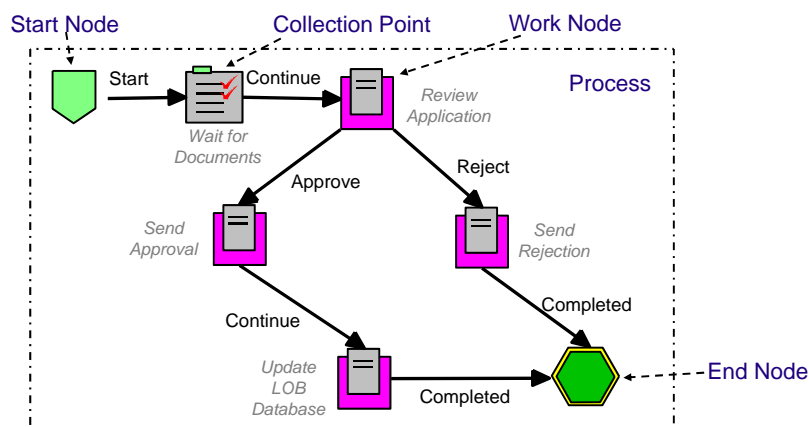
Start Node

Collection Point

Work Node

Start

Continue

Process

Review Application

Wait for Documents

Approve

Reject

Send Approval

Send Rejection

Completed

Continue

Update LOB Database

Completed

End Node